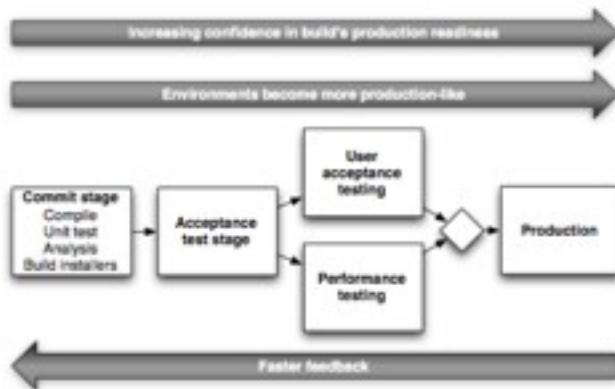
Increasing confidence in build's production readiness

Environments become more production-like

Commit stage
Compile
Unit test
Analysis
Build installers

Acceptance test stage

User acceptance testing

Performance testing

Production

Faster feedback